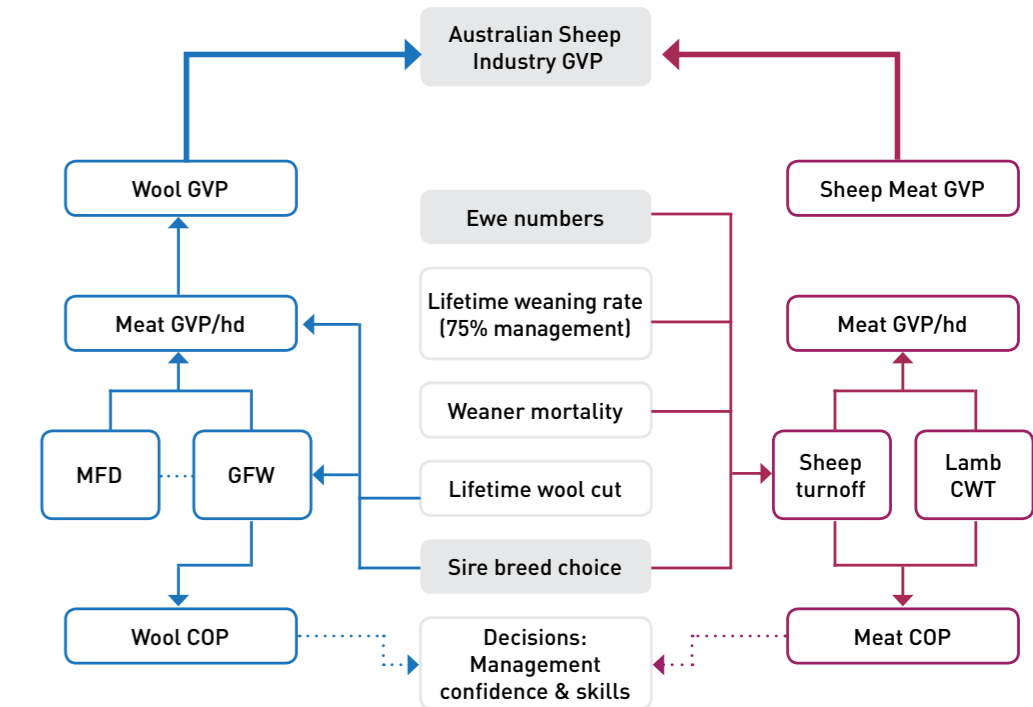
Australian Sheep Industry GVP

Wool GVP

Sheep Meat GVP

Ewe numbers

Meat GVP/hd

Lifetime weaning rate (75% management)

Meat GVP/hd

Weaner mortality

MFD

GFW

Lifetime wool cut

Sheep turnoff

Lamb CWT

Sire breed choice

Wool COP

Decisions: Management confidence & skills

Meat COP